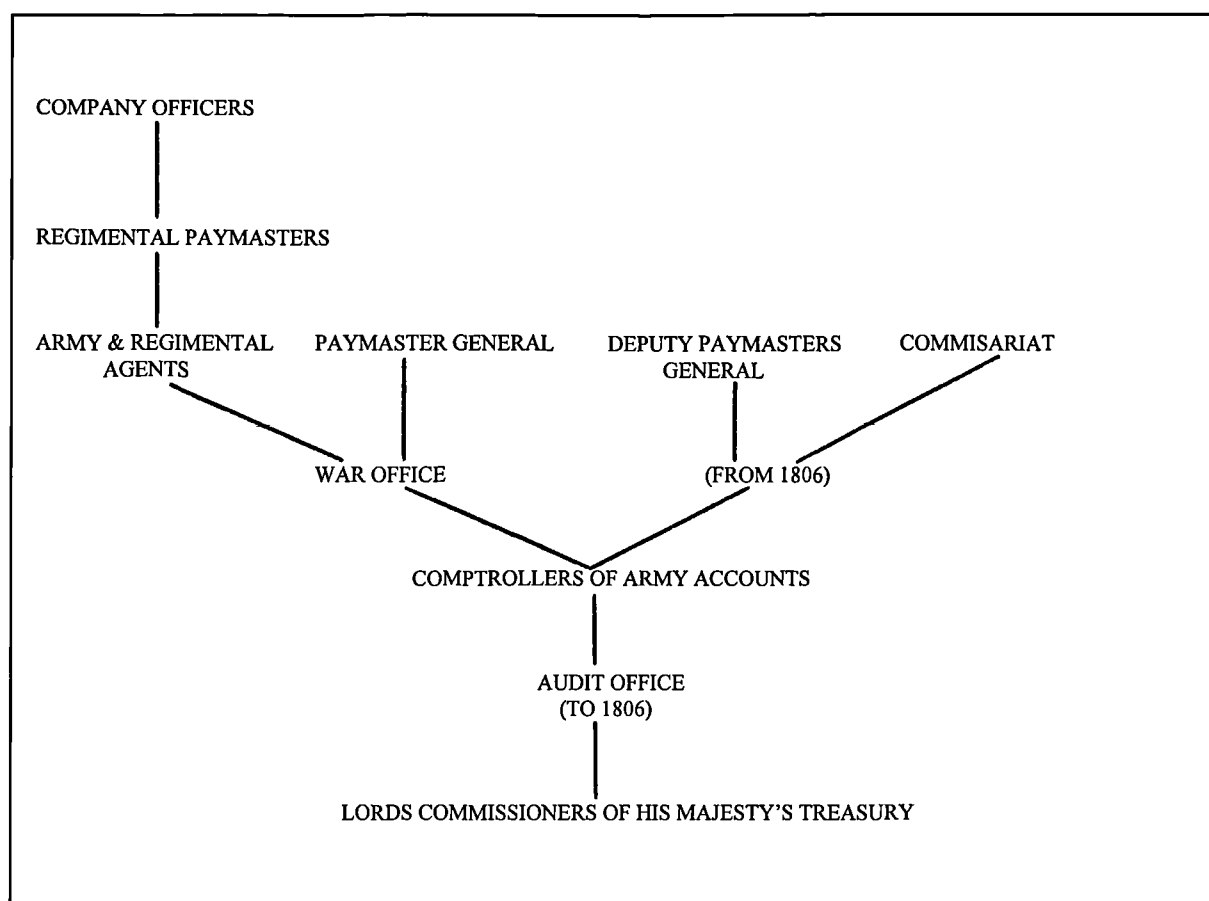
COMPANY OFFICERS

REGIMENTAL PAYMASTERS

ARMY & REGIMENTAL AGENTS

PAYMASTER GENERAL

DEPUTY PAYMASTERS GENERAL

COMMISARIAT

WAR OFFICE

(FROM 1806)

COMPTROLLERS OF ARMY ACCOUNTS

AUDIT OFFICE (TO 1806)

LORDS COMMISSIONERS OF HIS MAJESTY'S TREASURY